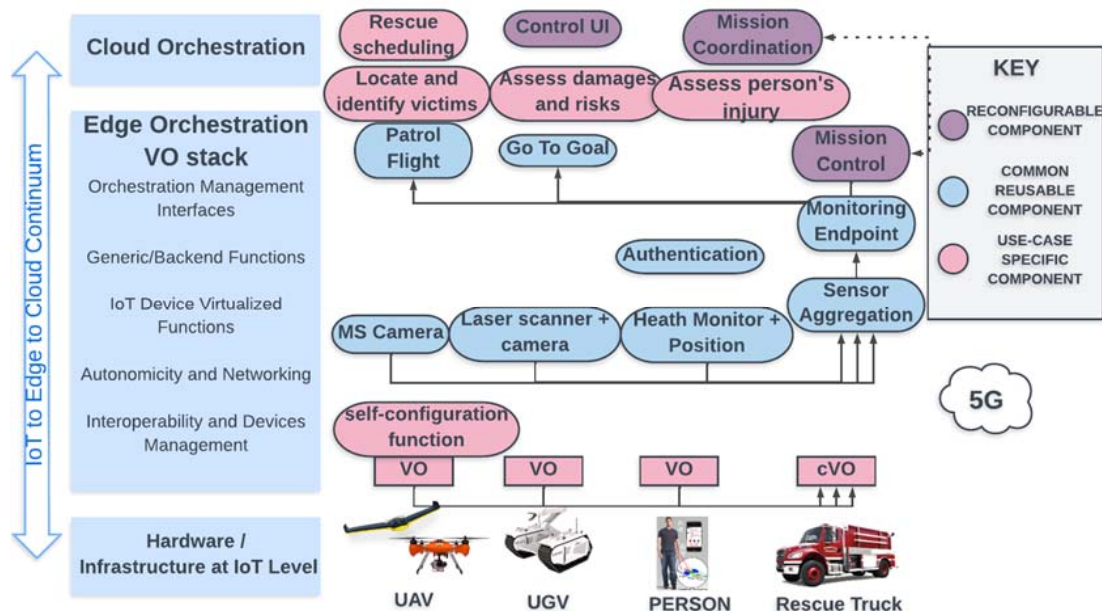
IoT to Edge to Cloud Continuum

Cloud Orchestration

Edge Orchestration VO stack

Orchestration Management Interfaces

Generic/Backend Functions

IoT Device Virtualized Functions

Autonomicity and Networking

Interoperability and Devices Management

Hardware / Infrastructure at IoT Level

Rescue scheduling

Control UI

Mission Coordination

Locate and identify victims

Assess damages and risks

Assess person's injury

Patrol Flight

Go To Goal

Mission Control

Monitoring Endpoint

Authentication

Sensor Aggregation

MS Camera

Laser scanner + camera

Heath Monitor + Position

self-configuration function

VO

VO

VO

cVO

5G

KEY

RECONFIGURABLE COMPONENT

COMMON REUSABLE COMPONENT

USE-CASE SPECIFIC COMPONENT

UAV

UGV

PERSON

Rescue Truck